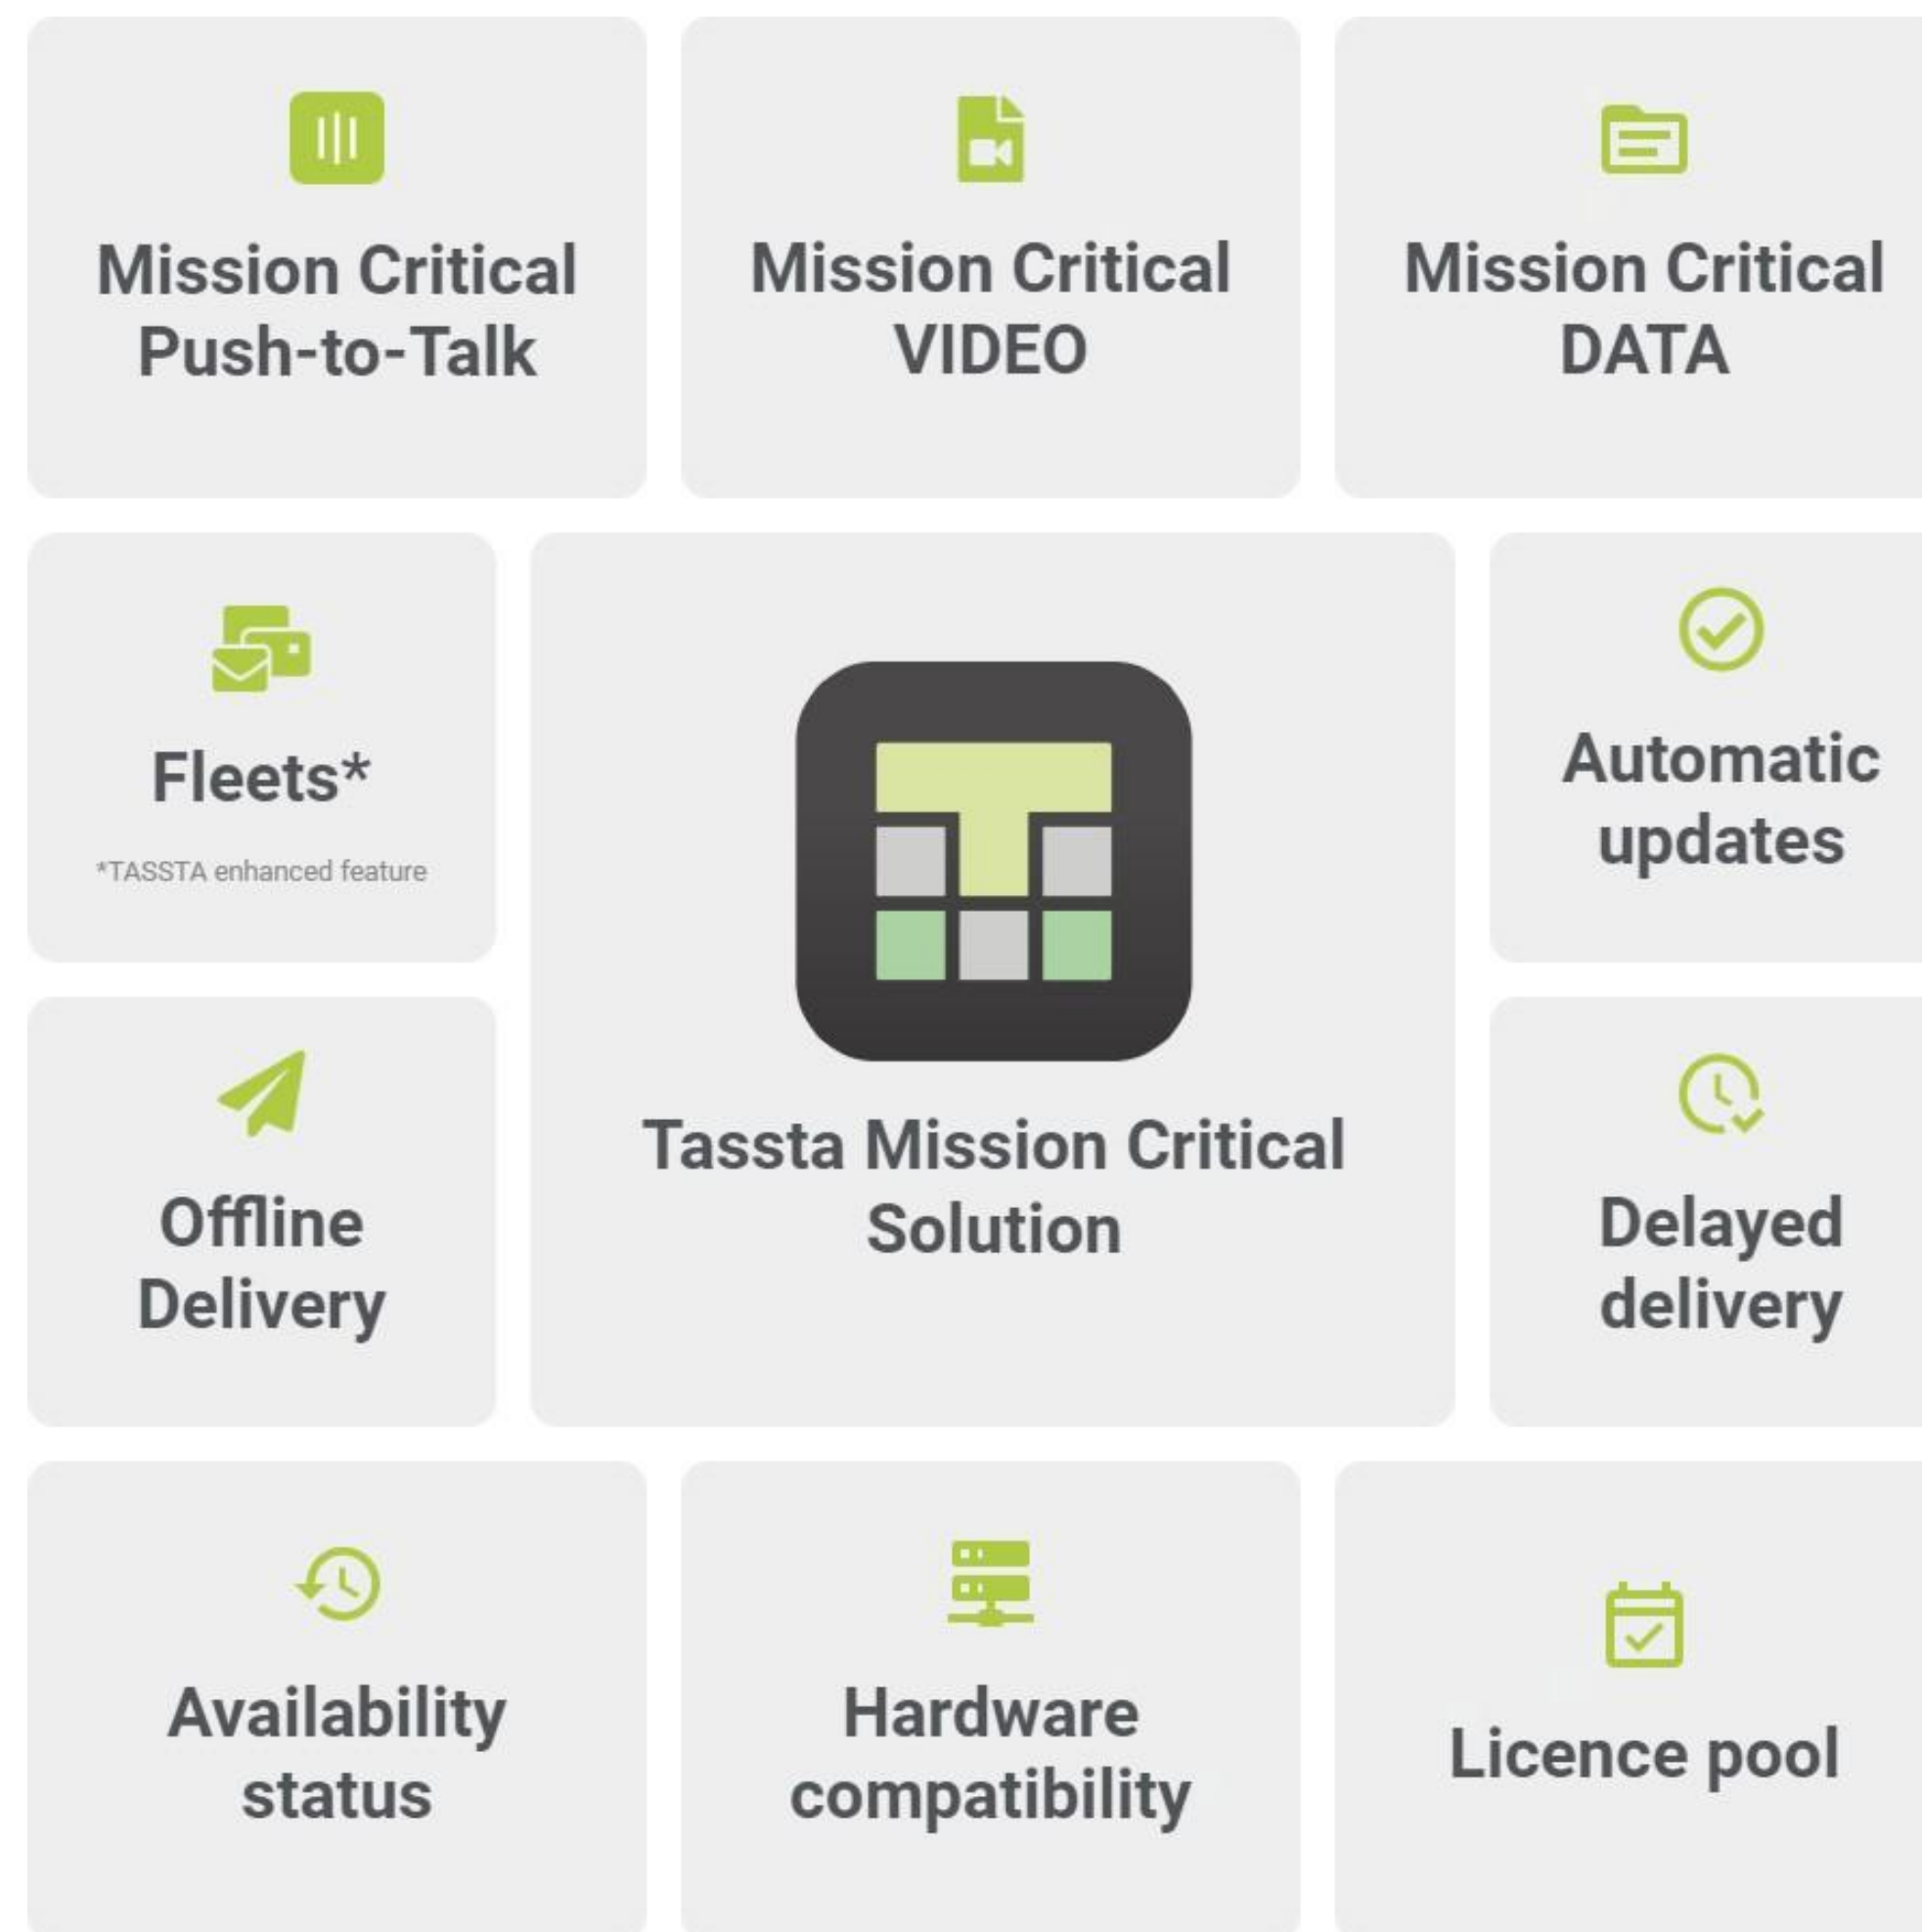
Mission Critical Push-to-Talk

Mission Critical VIDEO

Mission Critical DATA

Fleets*

*TASSTA enhanced feature

Tassta Mission Critical Solution

Automatic updates

Offline Delivery

Delayed delivery

Availability status

Hardware compatibility

Licence pool